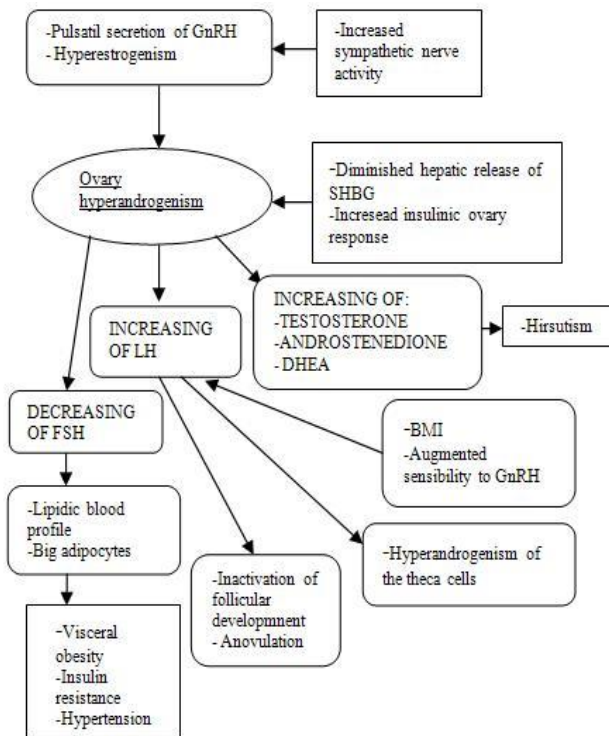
-Pulsatil secretion of GnRH
- Hyperestrogenism

-Increased sympathetic nerve activity

Ovary hyperandrogenism

-Diminished hepatic release of SHBG
-Incresead insulinic ovary response

INCREASING OF LH

INCREASING OF:
-TESTOSTERONE
-ANDROSTENEDIONE
-DHEA

-Hirsutism

DECREASING OF FSH

-BMI
-Augmented sensibility to GnRH

-Lipidic blood profile
-Big adipocytes

-Hyperandrogenism of the theca cells

-Inactivation of follicular developmnent
- Anovulation

-Visceral obesity
-Insulin resistance
-Hypertension